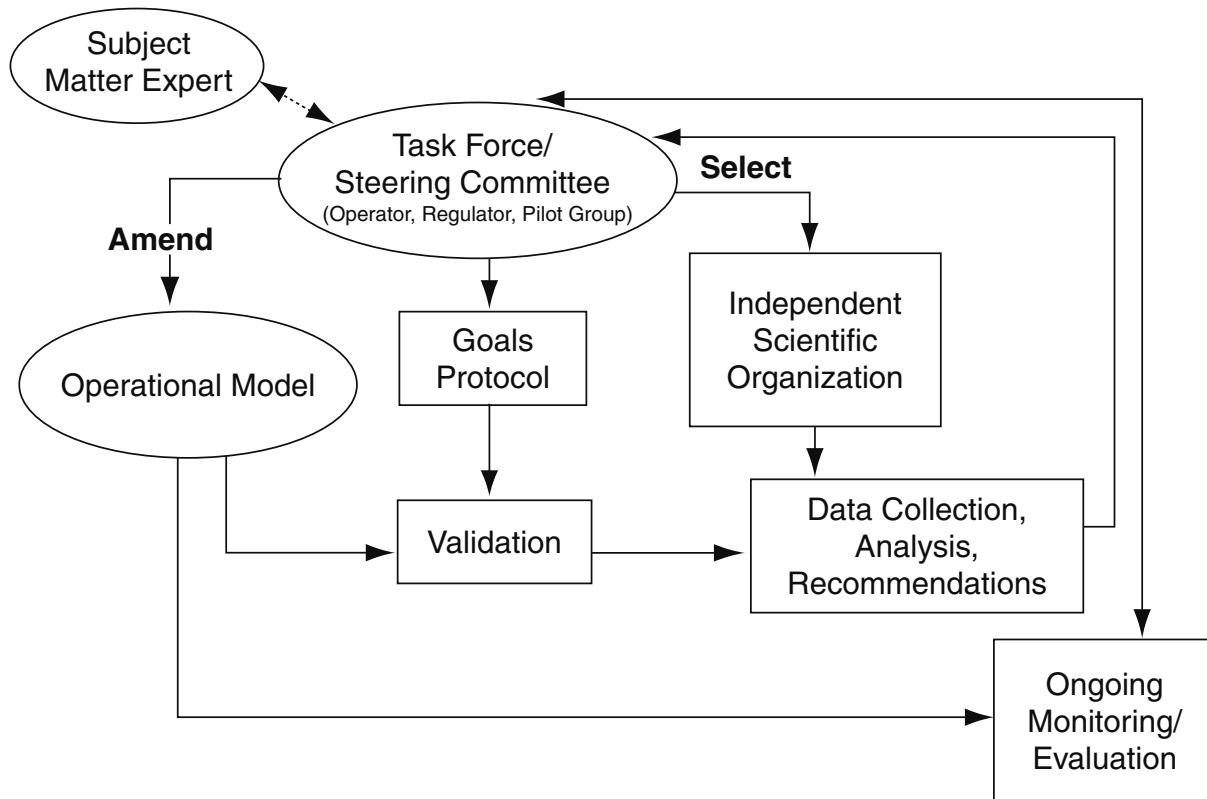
Subject Matter Expert

Task Force/ Steering Committee (Operator, Regulator, Pilot Group)

Select

Amend

Operational Model

Goals Protocol

Independent Scientific Organization

Validation

Data Collection, Analysis, Recommendations

Ongoing Monitoring/ Evaluation